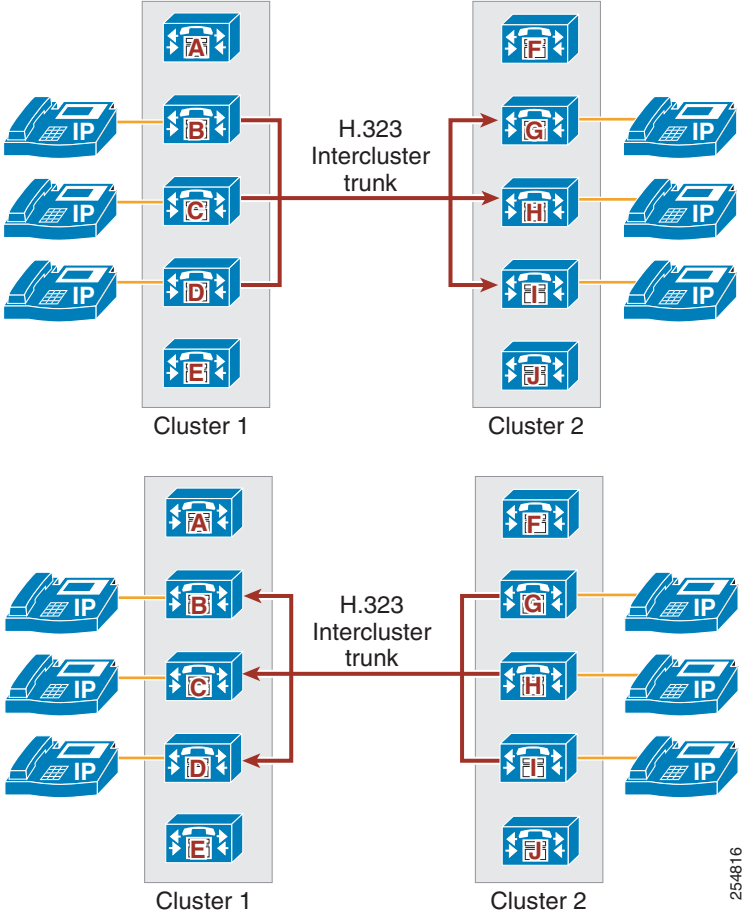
A

IP

B

H.323 Intercluster trunk

F

G

IP

IP

C

H

IP

IP

D

I

IP

E

J

Cluster 1

Cluster 2

A

F

IP

B

H.323 Intercluster trunk

G

IP

IP

C

H

IP

IP

D

I

IP

E

J

Cluster 1

Cluster 2

254816